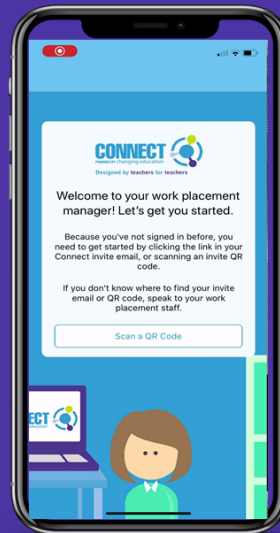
CONNECT
connect ▪ changing education
Designed by teachers for teachers

Welcome to your work placement manager! Let's get you started.

Because you've not signed in before, you need to get started by clicking the link in your Connect invite email, or scanning an invite QR code.

If you don't know where to find your invite email or QR code, speak to your work placement staff.

Scan a QR Code

CT